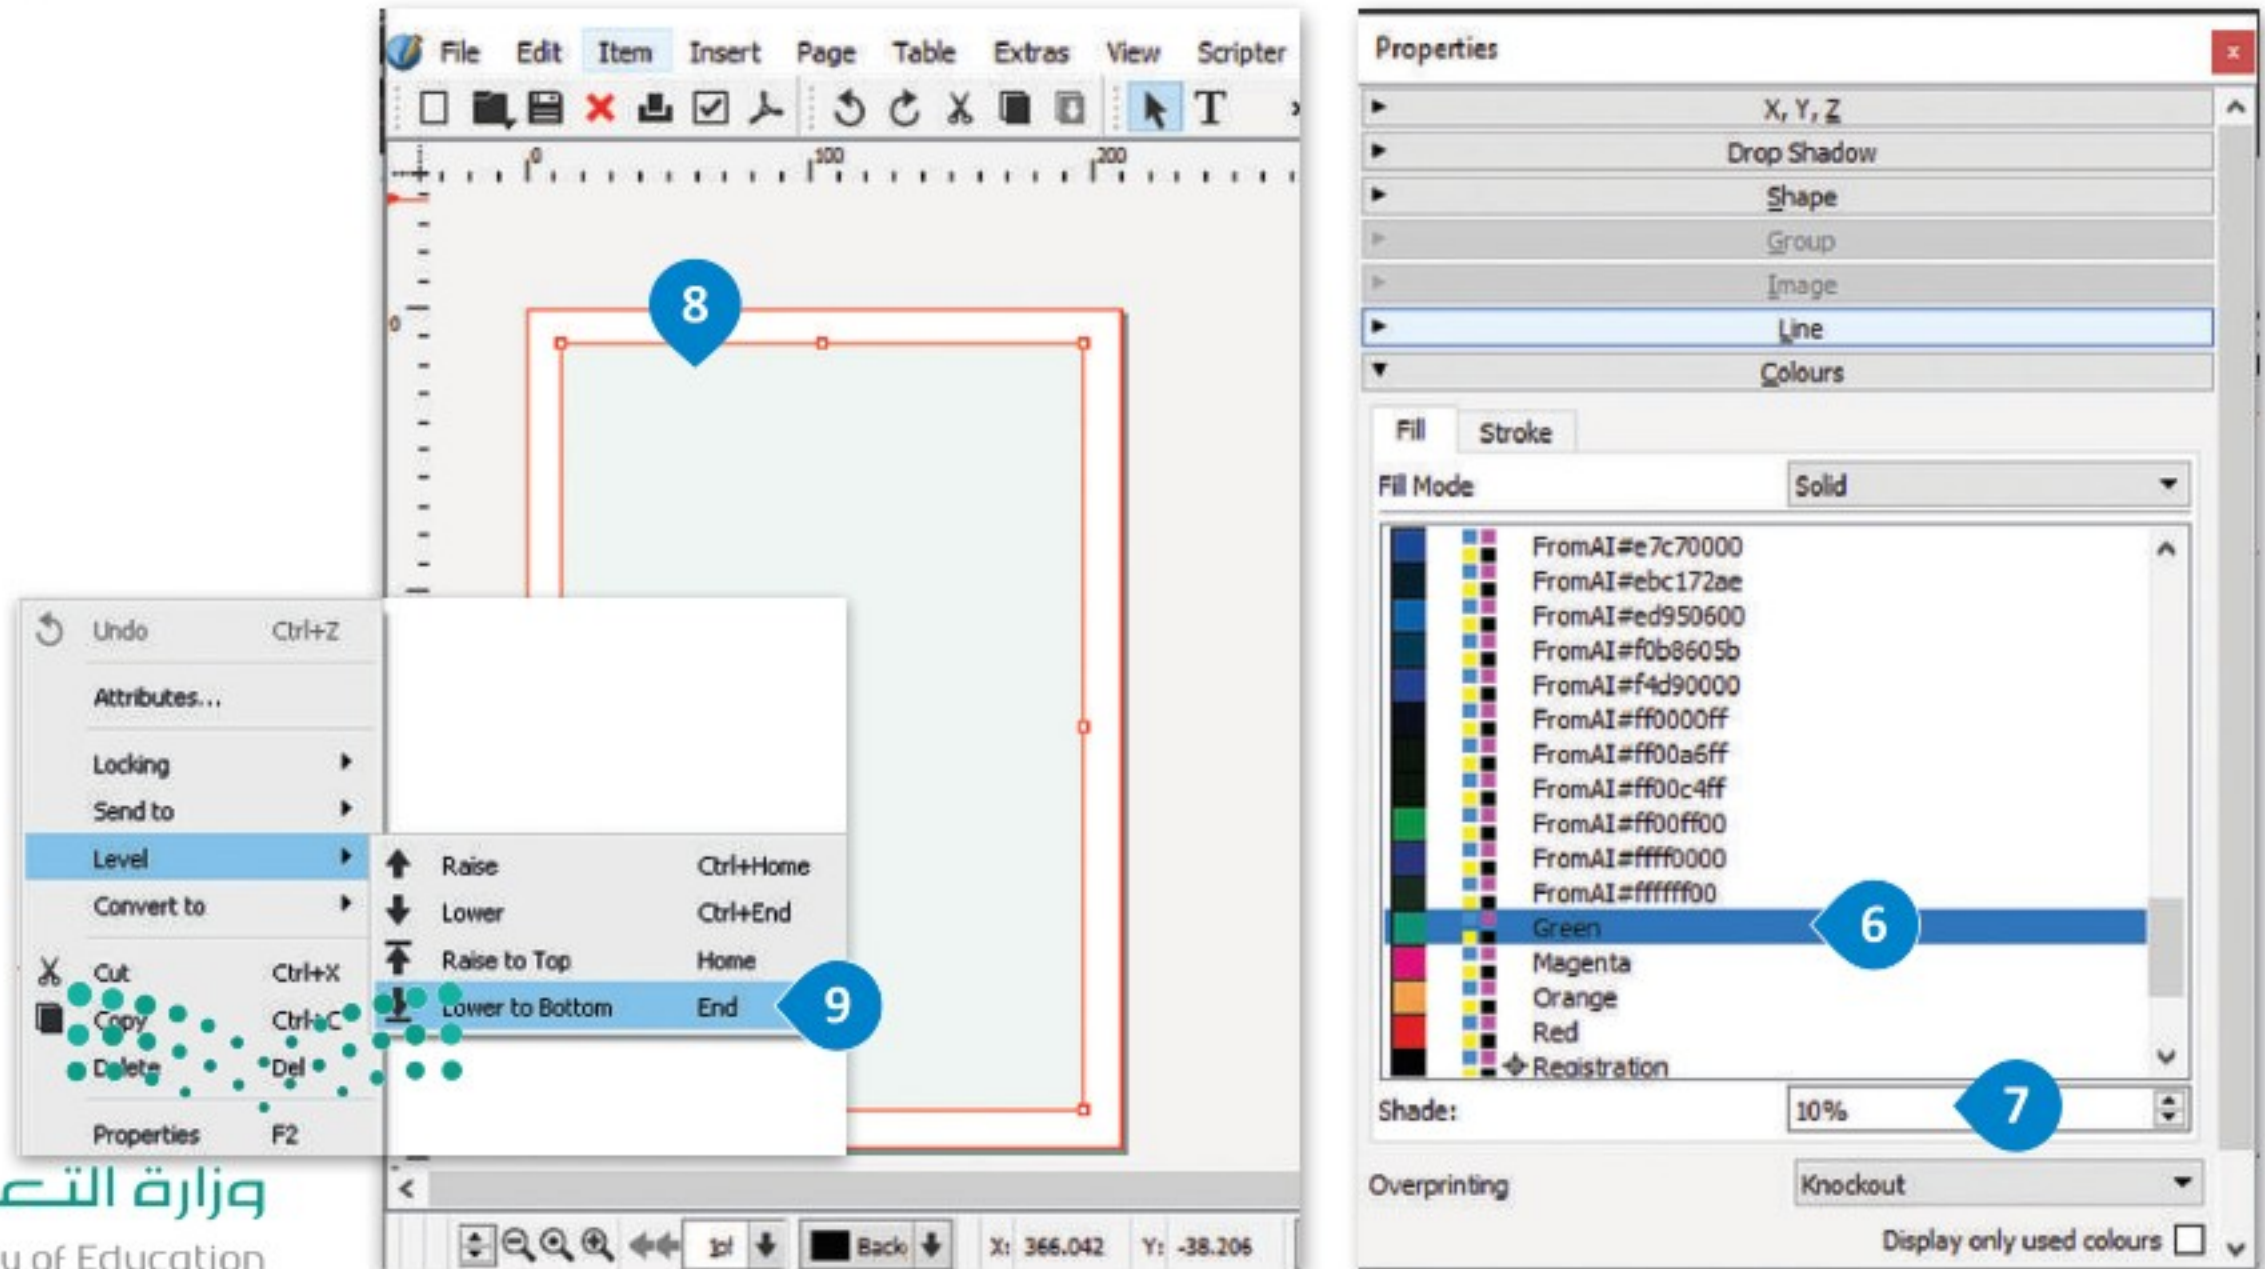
File Edit Item Insert Page Table Extras View Scripter

0 100 200

8

Undo Ctrl+Z
Attributes...
Locking
Send to
Level
Convert to
Cut Ctrl+X
Copy Ctrl+C
Delete Del
Properties F2

Raise Ctrl+Home
Lower Ctrl+End
Raise to Top Home
Lower to Bottom End

9

وزارة التعـ
y of Education

1pt Back X: 366.042 Y: -38.206

Properties
X, Y, Z
Drop Shadow
Shape
Group
Image
Line
Colours
Fill Stroke
Fill Mode Solid
FromAI#e7c70000
FromAI#ebc172ae
FromAI#ed950600
FromAI#f0b8605b
FromAI#f4d90000
FromAI#ff0000ff
FromAI#ff00a6ff
FromAI#ff00c4ff
FromAI#ff00ff00
FromAI#ffff0000
FromAI#ffffff00
Green
Magenta
Orange
Red
Registration

6

Shade: 10%

7

Overprinting Knockout
Display only used colours